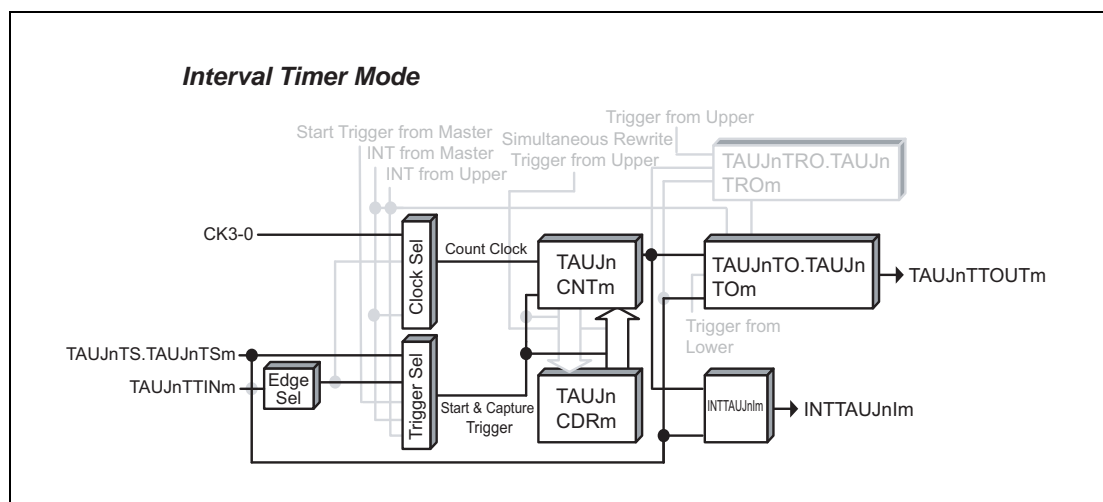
Interval Timer Mode

Trigger from Upper

Start Trigger from Master

INT from Master

INT from Upper

Simultaneous Rewrite Trigger from Upper

TAUJnTRO.TAUJn TROm

CK3-0

Clock Sel

Count Clock

TAUJn CNTm

TAUJnTO.TAUJn TOm

TAUJnTTOUTm

Trigger from Lower

TAUJnTS.TAUJnTSm

TAUJnTTINm

Edge Sel

Trigger Sel

Start & Capture Trigger

TAUJn CDRm

INTTAUJnIm

INTTAUJnIm